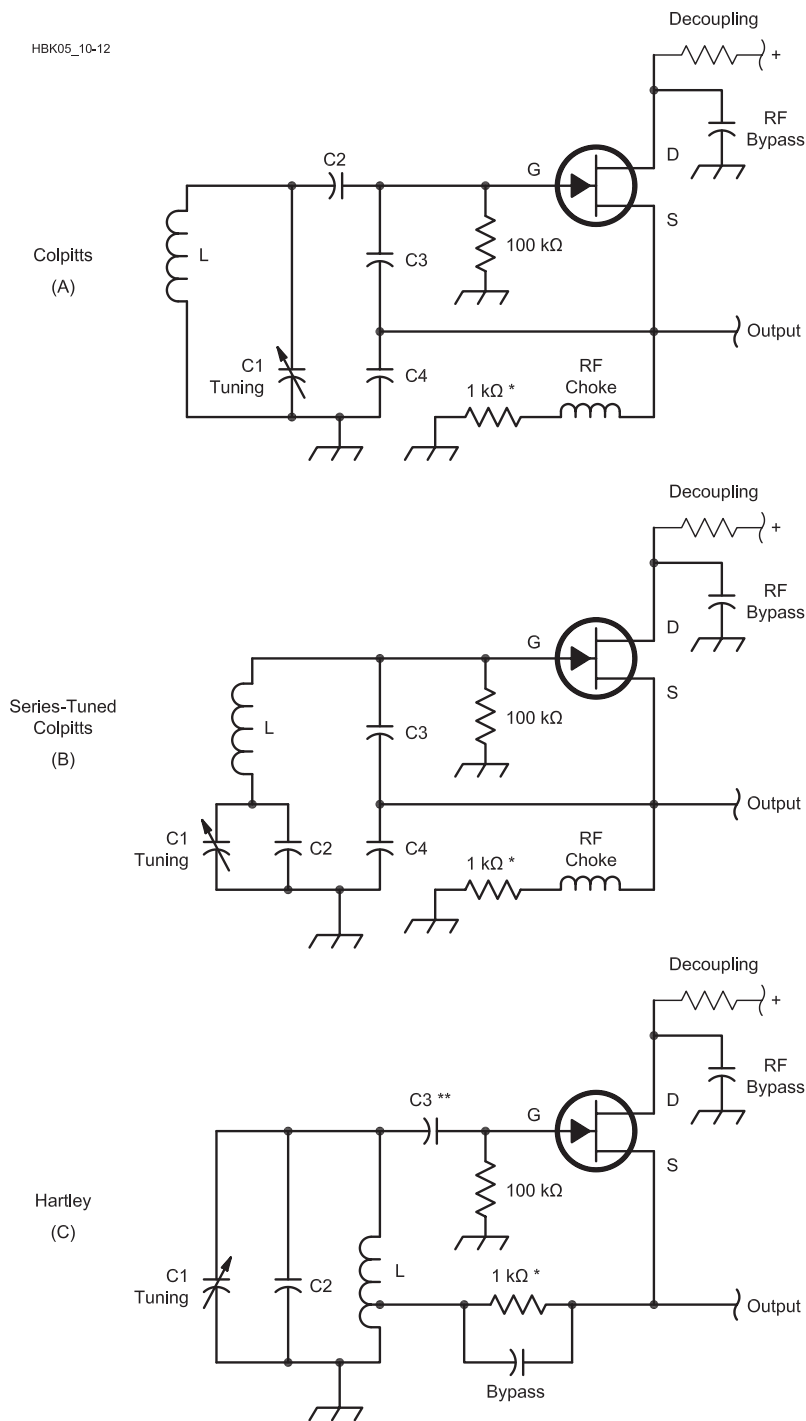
HBK05_10-12

Decoupling
+
RF Bypass
D
G
S
C2
Colpitts
(A)
L
C3
100 kΩ
Output
C1 Tuning
C4
1 kΩ *
RF Choke

Decoupling
+
RF Bypass
D
G
S
Series-Tuned Colpitts
(B)
L
C3
100 kΩ
Output
C1 Tuning
C2
C4
1 kΩ *
RF Choke

Decoupling
+
RF Bypass
D
C3 **
G
S
Hartley
(C)
100 kΩ
C1 Tuning
C2
L
1 kΩ *
Output
Bypass